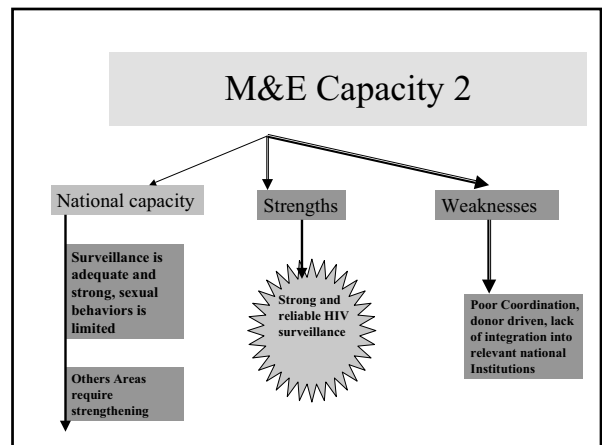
M&E Capacity 2

National capacity

Surveillance is adequate and strong, sexual behaviors is limited

Others Areas require strengthening

Strengths

Strong and reliable HIV surveillance

Weaknesses

Poor Coordination, donor driven, lack of integration into relevant national Institutions